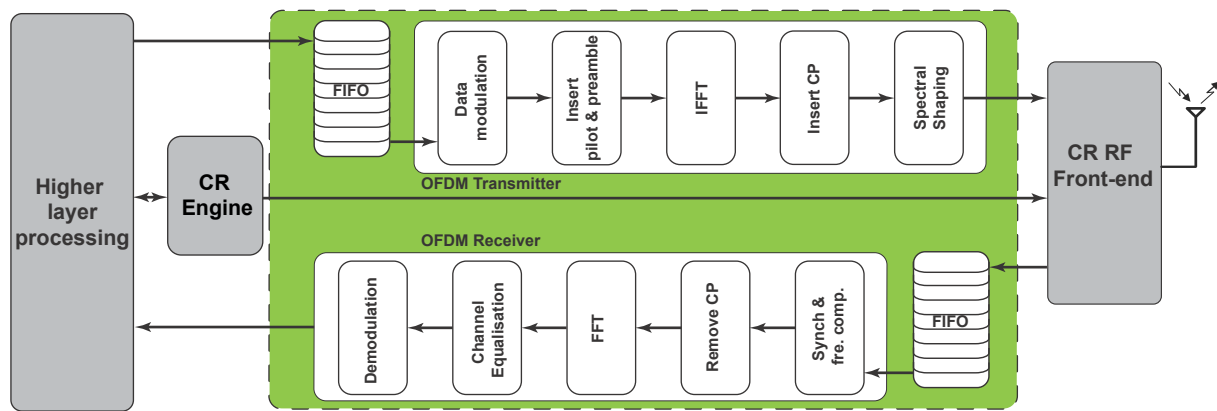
Higher layer processing

FIFO

Data modulation

Insert pilot & preamble

IFFT

Insert CP

Spectral Shaping

CR Engine

OFDM Transmitter

CR RF Front-end

OFDM Receiver

Demodulation

Channel Equalisation

FFT

Remove CP

Synch & fre. comp.

FIFO